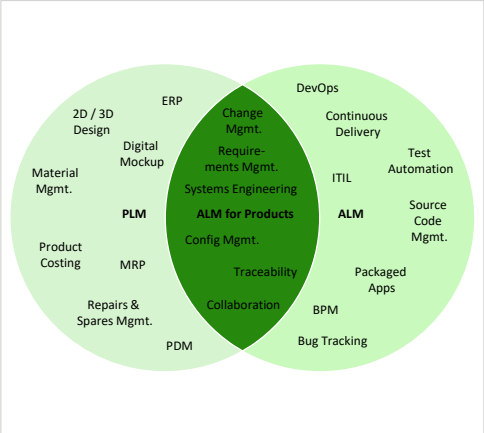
2D / 3D Design

ERP

Digital Mockup

Material Mgmt.

PLM

Product Costing

MRP

Repairs & Spares Mgmt.

PDM

Change Mgmt.

Requirements Mgmt.

Systems Engineering

ALM for Products

Config Mgmt.

Traceability

Collaboration

DevOps

Continuous Delivery

Test Automation

ITIL

ALM

Source Code Mgmt.

Packaged Apps

BPM

Bug Tracking